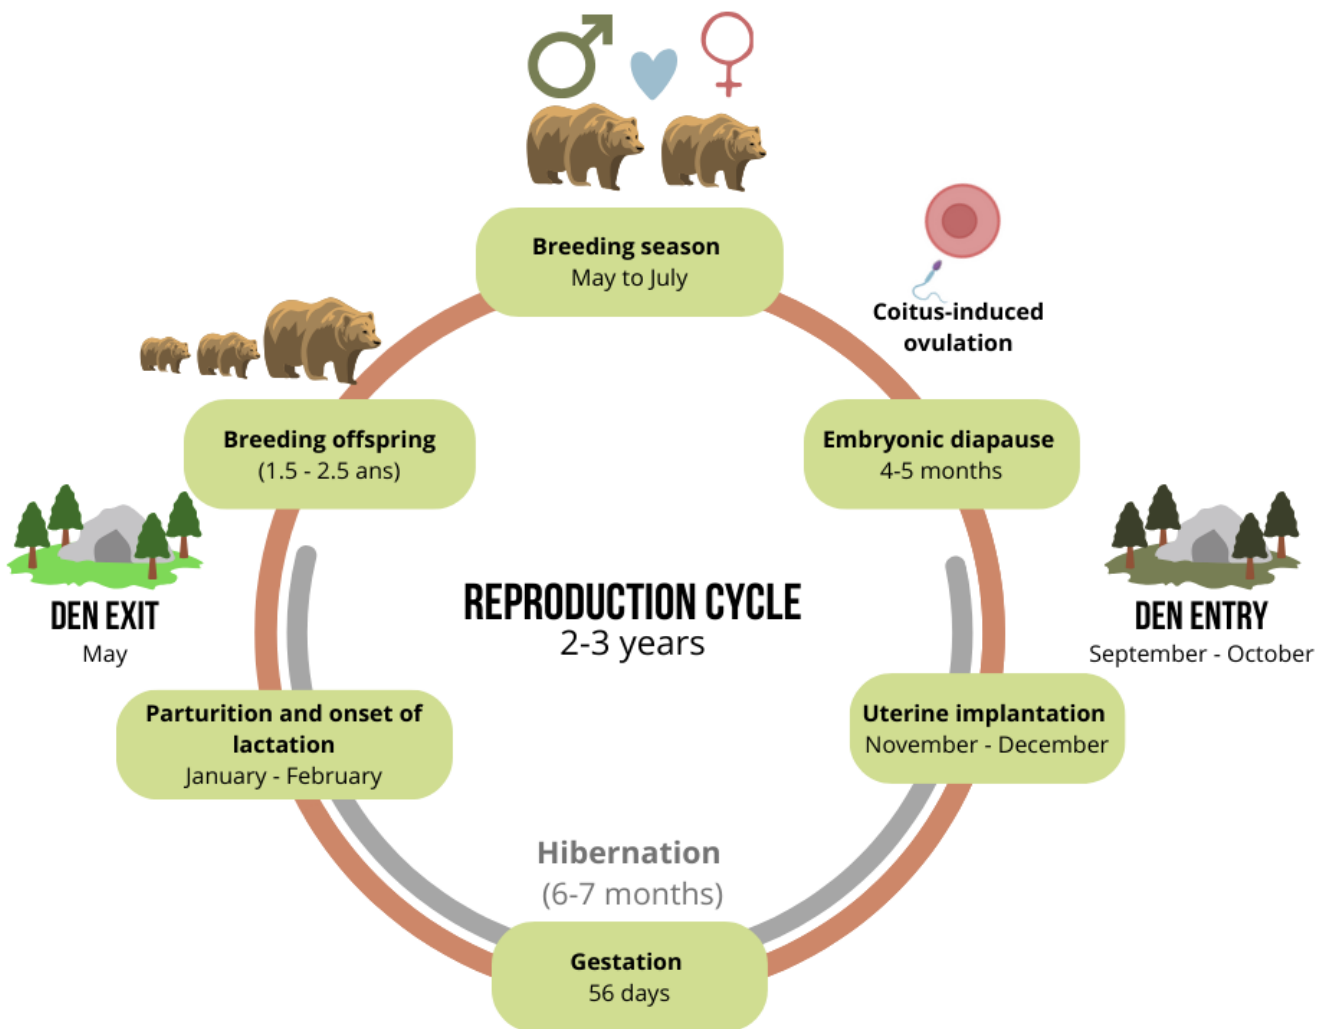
Breeding season
May to July

Coitus-induced ovulation

Embryonic diapause
4-5 months

DEN ENTRY
September - October

Uterine implantation
November - December

Hibernation
(6-7 months)

Gestation
56 days

Parturition and onset of lactation
January - February

DEN EXIT
May

Breeding offspring
(1.5 - 2.5 ans)

REPRODUCTION CYCLE
2-3 years